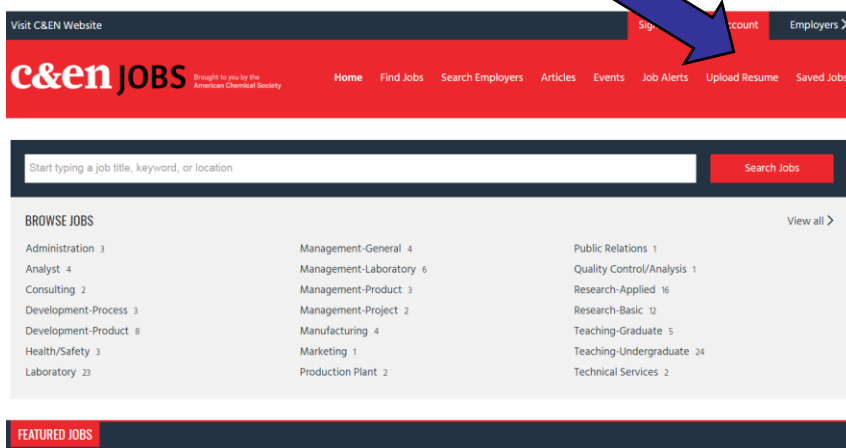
Visit C&EN Website

Sig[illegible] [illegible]ccount Employers

c&en JOBS Brought to you by the American Chemical Society

Home Find Jobs Search Employers Articles Events Job Alerts Upload Resume Saved Jobs

Start typing a job title, keyword, or location

Search Jobs

BROWSE JOBS

View all

Administration 3
Analyst 4
Consulting 2
Development-Process 3
Development-Product 8
Health/Safety 3
Laboratory 23

Management-General 4
Management-Laboratory 6
Management-Product 3
Management-Project 2
Manufacturing 4
Marketing 1
Production Plant 2

Public Relations 1
Quality Control/Analysis 1
Research-Applied 16
Research-Basic 12
Teaching-Graduate 5
Teaching-Undergraduate 24
Technical Services 2

FEATURED JOBS